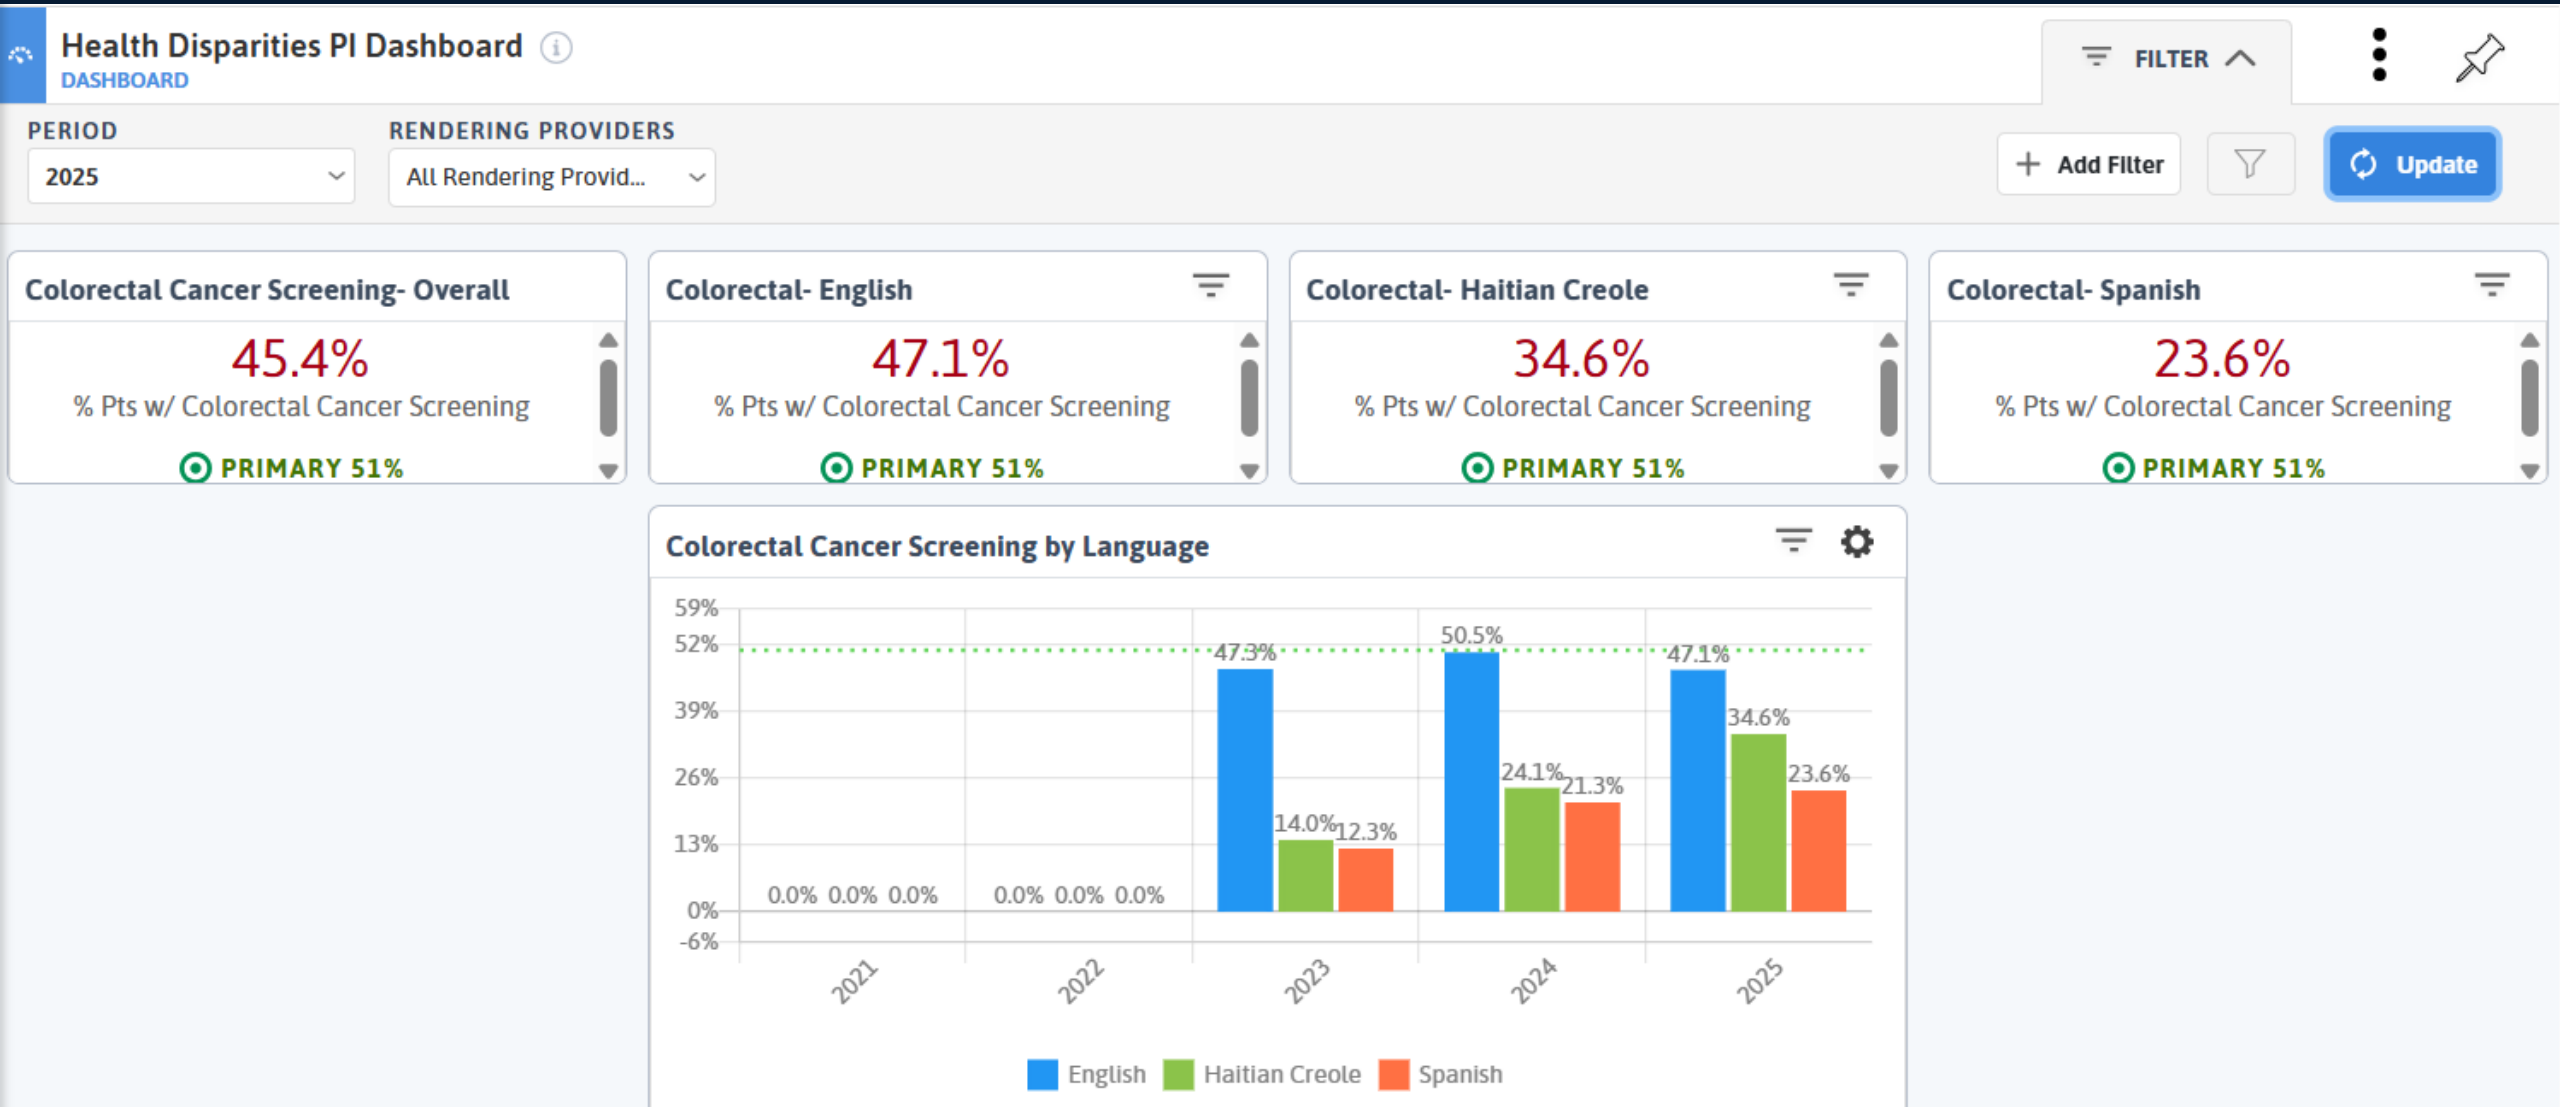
Health Disparities PI Dashboard
DASHBOARD

FILTER

PERIOD
2025

RENDERING PROVIDERS
All Rendering Provid...

Add Filter

Update

Colorectal Cancer Screening- Overall
45.4%
% Pts w/ Colorectal Cancer Screening
PRIMARY 51%

Colorectal- English
47.1%
% Pts w/ Colorectal Cancer Screening
PRIMARY 51%

Colorectal- Haitian Creole
34.6%
% Pts w/ Colorectal Cancer Screening
PRIMARY 51%

Colorectal- Spanish
23.6%
% Pts w/ Colorectal Cancer Screening
PRIMARY 51%

Colorectal Cancer Screening by Language

59%
52%
39%
26%
13%
0%
-6%

0.0% 0.0% 0.0%
0.0% 0.0% 0.0%
47.3% 14.0% 12.3%
50.5% 24.1% 21.3%
47.1% 34.6% 23.6%

2021
2022
2023
2024
2025

English
Haitian Creole
Spanish